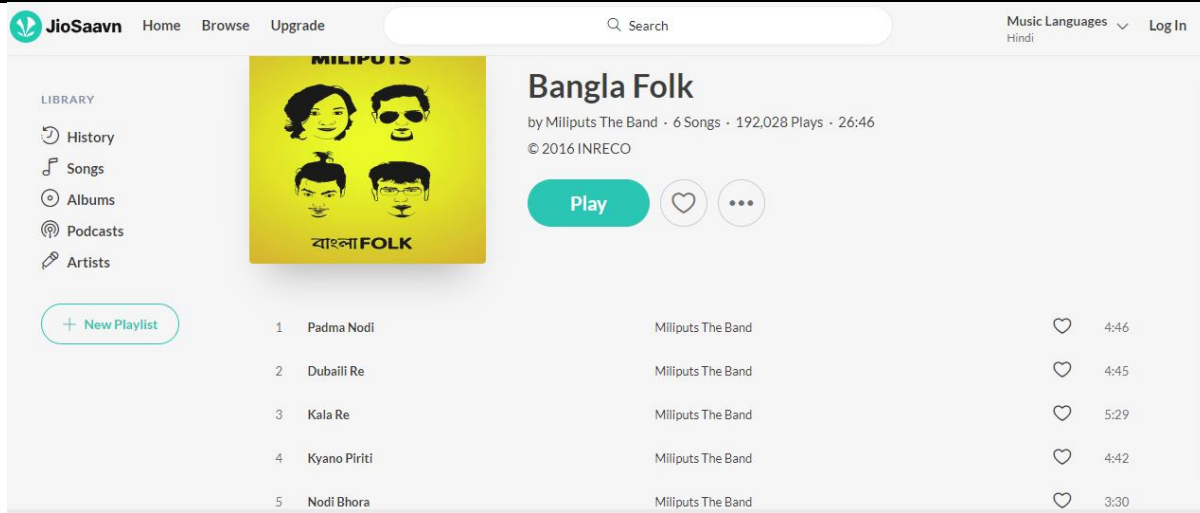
JioSaavn Home Browse Upgrade

Search

Music Languages
Hindi

Log In

LIBRARY

History
Songs
Albums
Podcasts
Artists

+ New Playlist

MILIPUTS

বাংলা FOLK

Bangla Folk

by Miliputs The Band · 6 Songs · 192,028 Plays · 26:46

© 2016 INRECO

Play

| | | | |
|---|---|---|---|
| 1 | Padma Nodi | Miliputs The Band | 4:46 |
| 2 | Dubaili Re | Miliputs The Band | 4:45 |
| 3 | Kala Re | Miliputs The Band | 5:29 |
| 4 | Kyano Piriti | Miliputs The Band | 4:42 |
| 5 | Nodi Bhora | Miliputs The Band | 3:30 |